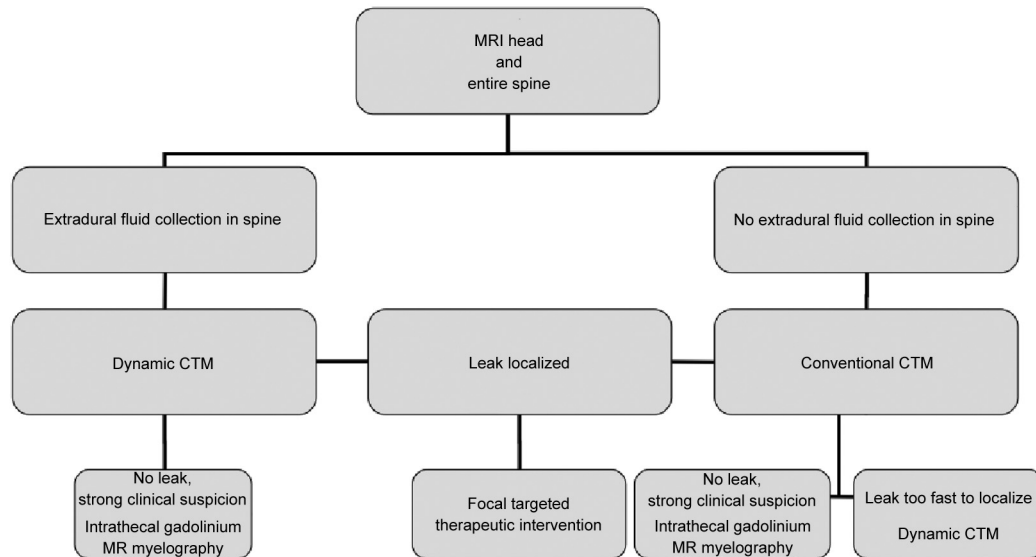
MRI head and entire spine

Extradural fluid collection in spine

No extradural fluid collection in spine

Dynamic CTM

Leak localized

Conventional CTM

No leak, strong clinical suspicion

Intrathecal gadolinium MR myelography

Focal targeted therapeutic intervention

No leak, strong clinical suspicion

Intrathecal gadolinium MR myelography

Leak too fast to localize

Dynamic CTM